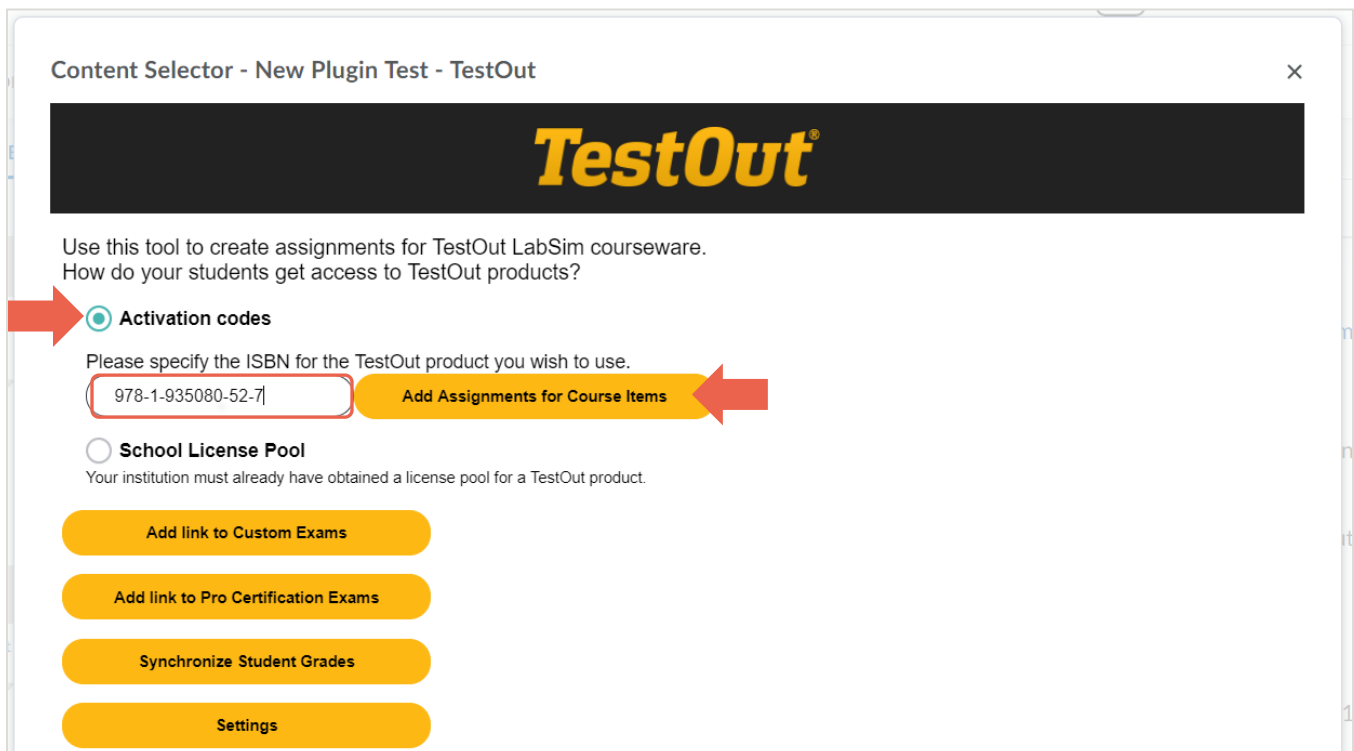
Content Selector - New Plugin Test - TestOut

×

TestOut®

Use this tool to create assignments for TestOut LabSim courseware.
How do your students get access to TestOut products?

Activation codes

Please specify the ISBN for the TestOut product you wish to use.

978-1-935080-52-7

Add Assignments for Course Items

School License Pool

Your institution must already have obtained a license pool for a TestOut product.

Add link to Custom Exams

Add link to Pro Certification Exams

Synchronize Student Grades

Settings